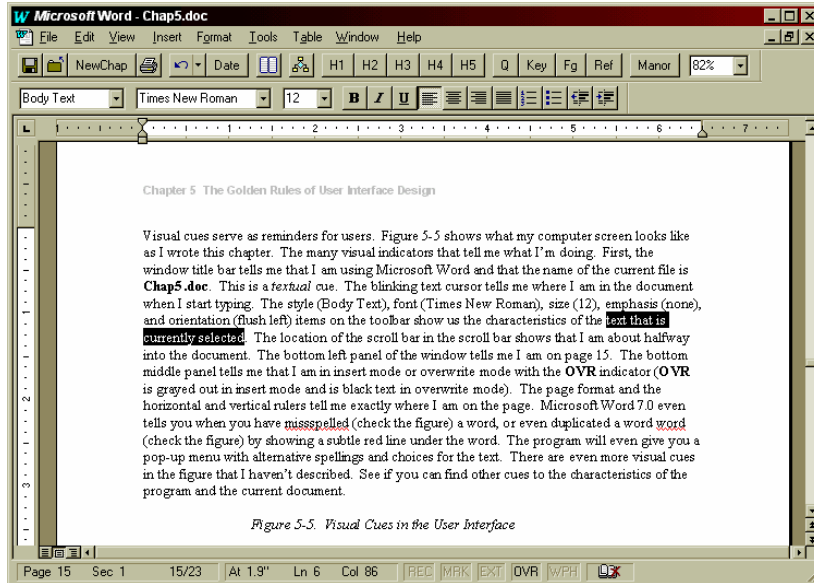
Microsoft Word - Chap5.doc

File Edit View Insert Format Tools Table Window Help

NewChap Date H1 H2 H3 H4 H5 Q Key Fg Ref Manor 82%

Body Text Times New Roman 12 B I U

Chapter 5 The Golden Rules of User Interface Design

Visual cues serve as reminders for users. Figure 5-5 shows what my computer screen looks like as I wrote this chapter. The many visual indicators that tell me what I'm doing. First, the window title bar tells me that I am using Microsoft Word and that the name of the current file is **Chap5.doc**. This is a *textual* cue. The blinking text cursor tells me where I am in the document when I start typing. The style (Body Text), font (Times New Roman), size (12), emphasis (none), and orientation (flush left) items on the toolbar show us the characteristics of the text that is currently selected. The location of the scroll bar in the scroll bar shows that I am about halfway into the document. The bottom left panel of the window tells me I am on page 15. The bottom middle panel tells me that I am in insert mode or overwrite mode with the **OVR** indicator (**OVR** is grayed out in insert mode and is black text in overwrite mode). The page format and the horizontal and vertical rulers tell me exactly where I am on the page. Microsoft Word 7.0 even tells you when you have missspelled (check the figure) a word, or even duplicated a word word (check the figure) by showing a subtle red line under the word. The program will even give you a pop-up menu with alternative spellings and choices for the text. There are even more visual cues in the figure that I haven't described. See if you can find other cues to the characteristics of the program and the current document.

*Figure 5-5. Visual Cues in the User Interface*

Page 15 Sec 1 15/23 At 1.9" Ln 6 Col 86 REC MRK EXT OVR WPH